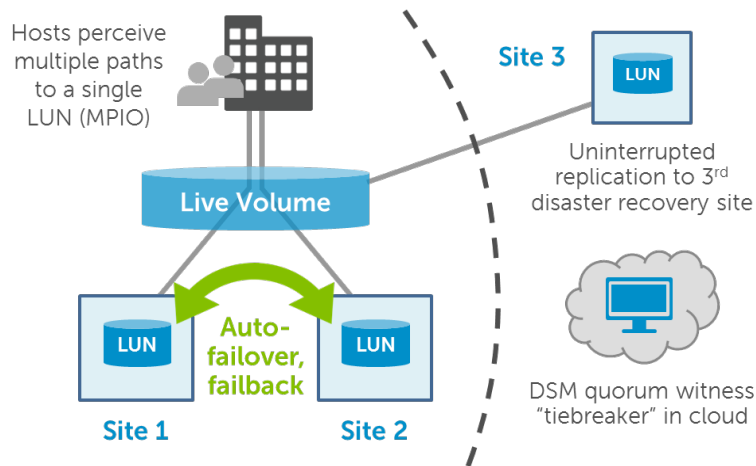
Hosts perceive multiple paths to a single LUN (MPIO)

Site 3

LUN

Uninterrupted replication to 3$^{rd}$ disaster recovery site

Live Volume

LUN

Auto-failover, failback

LUN

Site 1

Site 2

DSM quorum witness "tiebreaker" in cloud